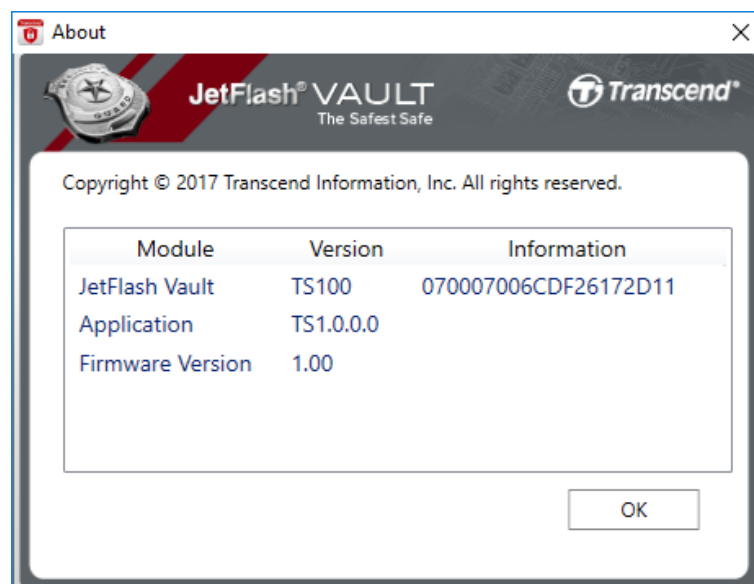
About

×

GUARD

JetFlash® VAULT
The Safest Safe

Transcend®

Copyright © 2017 Transcend Information, Inc. All rights reserved.

| Module | Version | Information |
|---|---|---|
| JetFlash Vault | TS100 | 070007006CDF26172D11 |
| Application | TS1.0.0.0 | |
| Firmware Version | 1.00 | |

OK